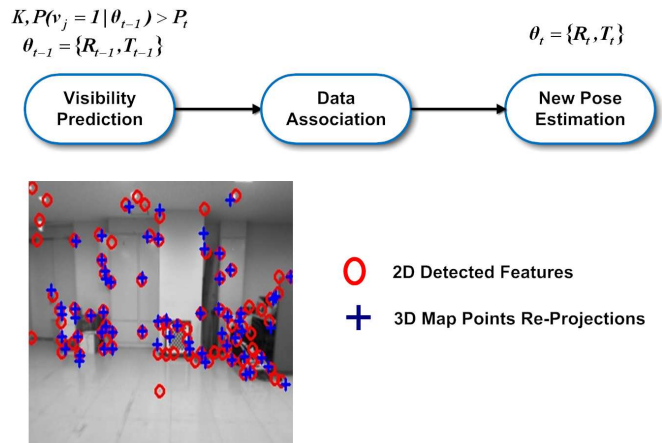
$K, P(v_j = 1 \mid \theta_{t-1}) > P_t$
$\theta_{t-1} = \{R_{t-1}, T_{t-1}\}$

$\theta_t = \{R_t, T_t\}$

Visibility Prediction

Data Association

New Pose Estimation

2D Detected Features

3D Map Points Re-Projections